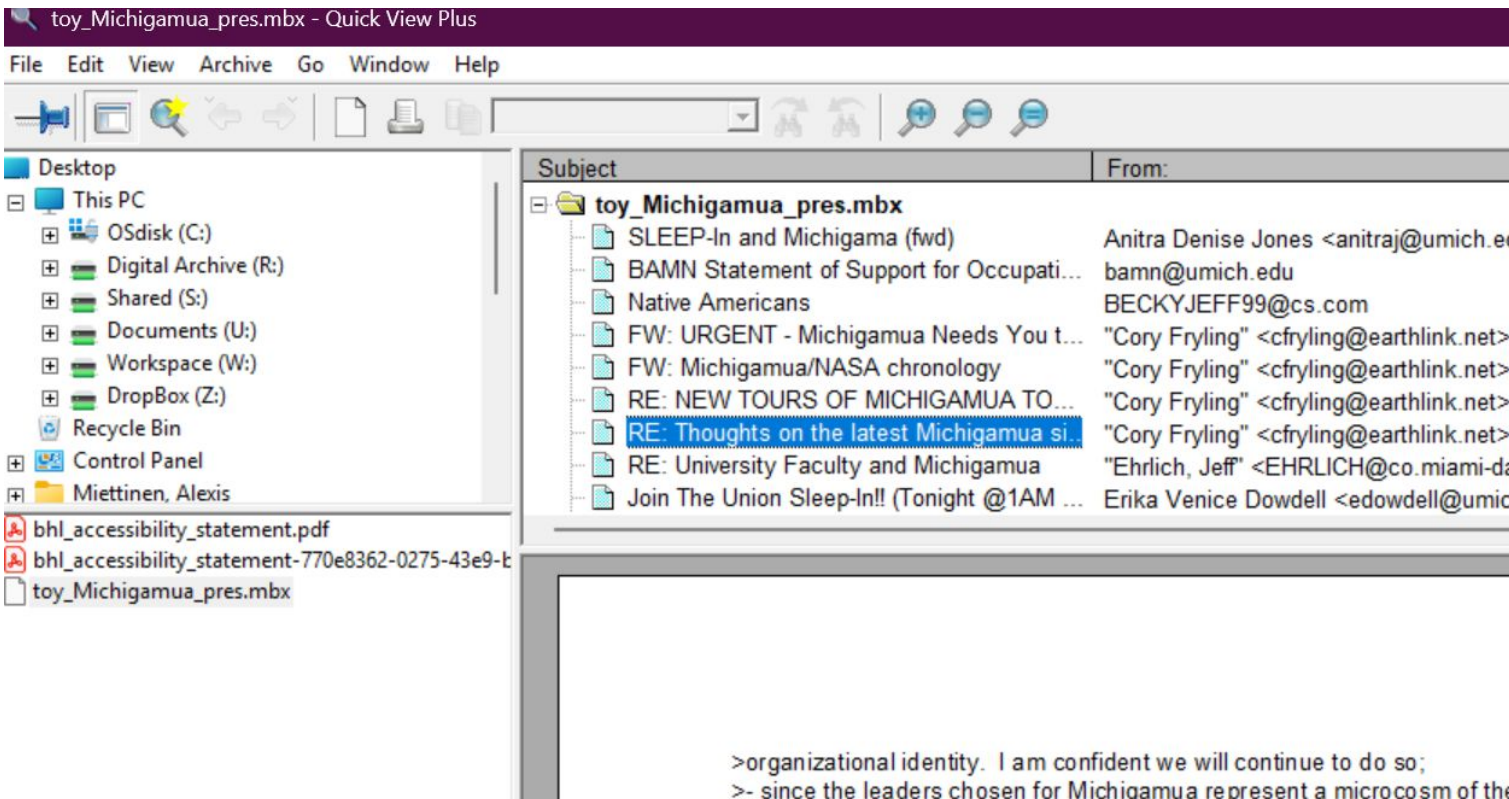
toy_Michigamua_pres.mbx - Quick View Plus

File Edit View Archive Go Window Help

Desktop
This PC
OSdisk (C:)
Digital Archive (R:)
Shared (S:)
Documents (U:)
Workspace (W:)
DropBox (Z:)
Recycle Bin
Control Panel
Miettinen, Alexis

bhl_accessibility_statement.pdf
bhl_accessibility_statement-770e8362-0275-43e9-b
toy_Michigamua_pres.mbx

| Subject | From: |
|---|---|
| toy_Michigamua_pres.mbx | |
| SLEEP-In and Michigama (fwd) | Anitra Denise Jones <anitraj@umich.e |
| BAMN Statement of Support for Occupati... | bamn@umich.edu |
| Native Americans | BECKYJEFF99@cs.com |
| FW: URGENT - Michigamua Needs You t... | "Cory Fryling" <cfryling@earthlink.net> |
| FW: Michigamua/NASA chronology | "Cory Fryling" <cfryling@earthlink.net> |
| RE: NEW TOURS OF MICHIGAMUA TO... | "Cory Fryling" <cfryling@earthlink.net> |
| RE: Thoughts on the latest Michigamua si... | "Cory Fryling" <cfryling@earthlink.net> |
| RE: University Faculty and Michigamua | "Ehrlich, Jeff" <EHRLICH@co.miami-da |
| Join The Union Sleep-In!! (Tonight @1AM ... | Erika Venice Dowdell <edowdell@umic |

>organizational identity. I am confident we will continue to do so;
>- since the leaders chosen for Michigamua represent a microcosm of the